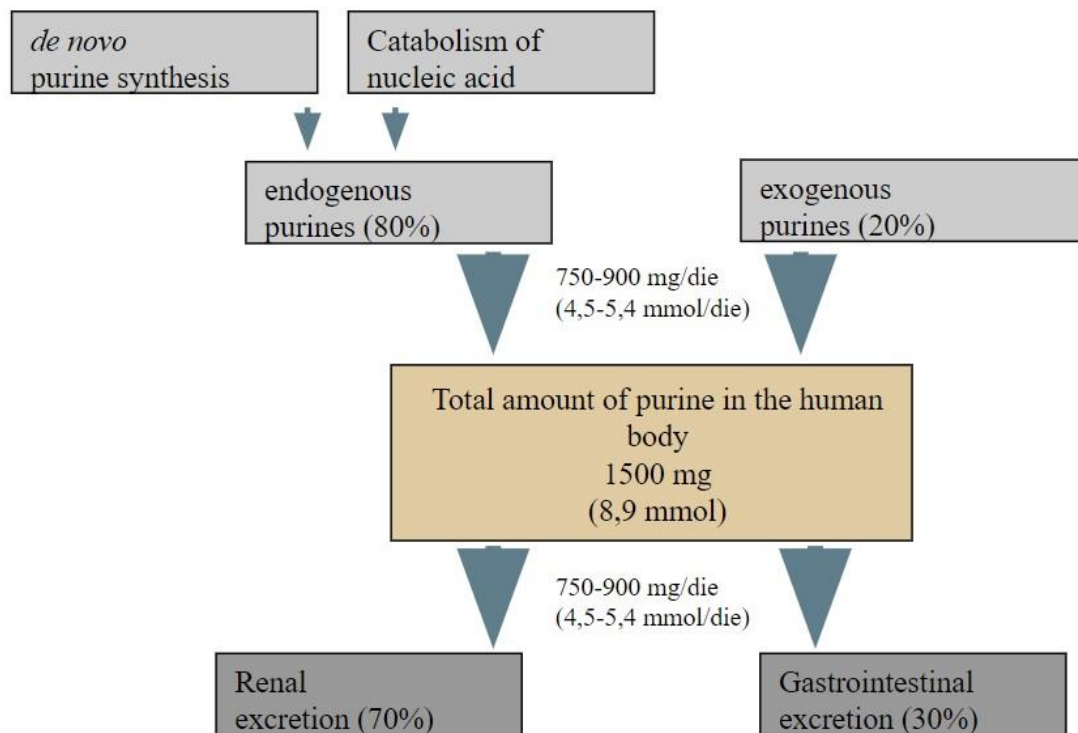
*de novo* purine synthesis

Catabolism of nucleic acid

endogenous purines (80%)

exogenous purines (20%)

750-900 mg/die (4,5-5,4 mmol/die)

Total amount of purine in the human body
1500 mg
(8,9 mmol)

750-900 mg/die (4,5-5,4 mmol/die)

Renal excretion (70%)

Gastrointestinal excretion (30%)